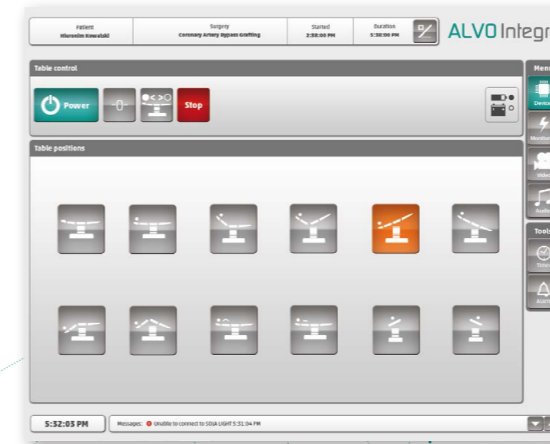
Patient
Mieczslaw Kowalski

Surgery
Coronary Artery Bypass Grafting

Started
2:30:00 PM

Duration
5:30:00 PM

ALVO Integr

Table control

Power

0

Stop

Table positions

Menu

Devices

Monitor

Video

Audio

Tools

Timer

Alarm

5:32:03 PM

Messages: Unable to connect to SOIA LIGHT 5:31:04 PM